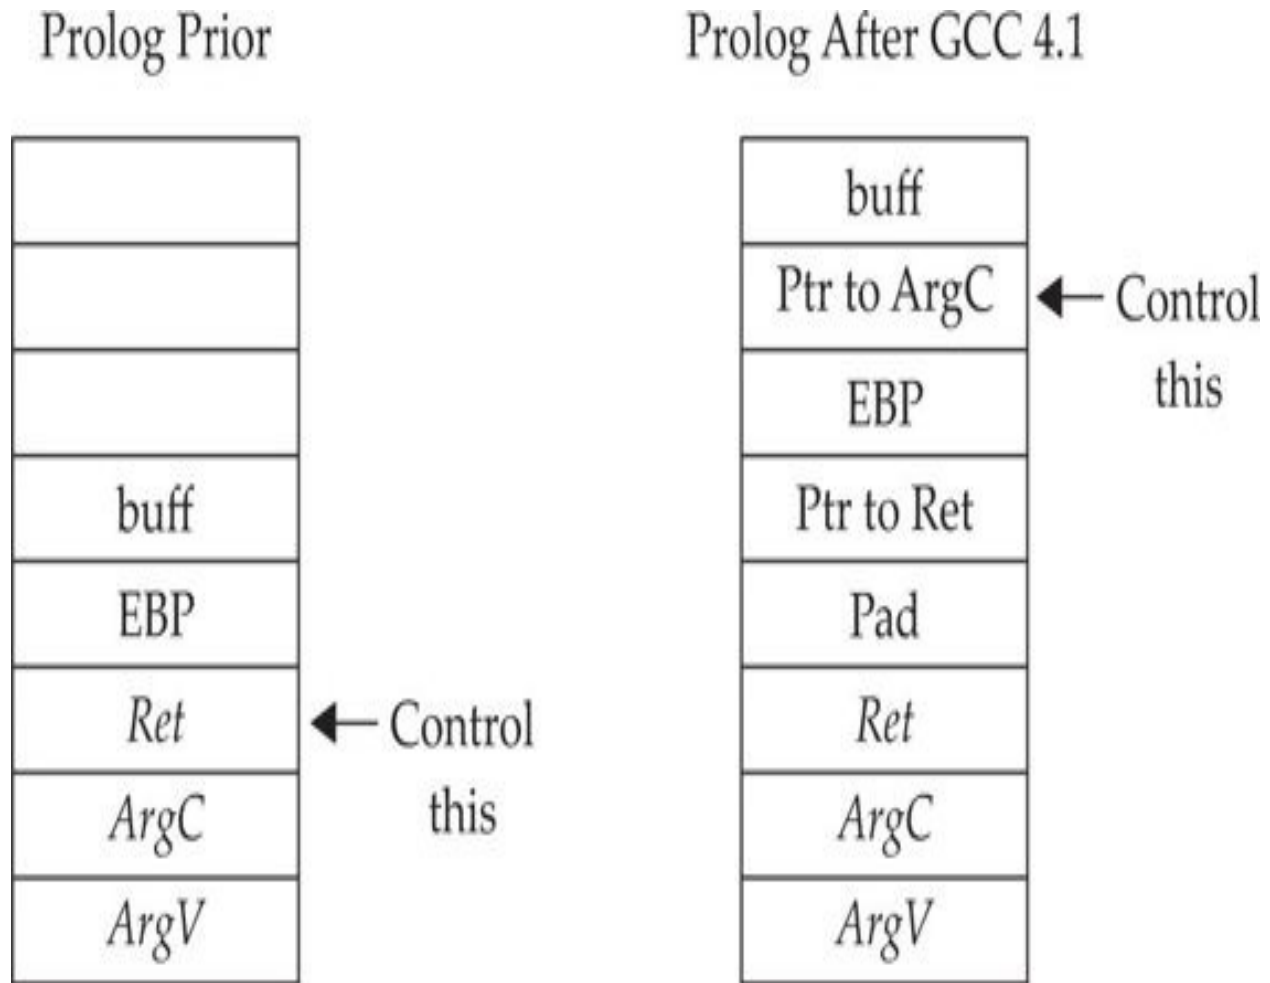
Prolog Prior

| |
|---|
| |
| |
| |
| buff |
| EBP |
| *Ret* |
| *ArgC* |
| *ArgV* |

Control this

Prolog After GCC 4.1

| buff |
|---|
| Ptr to ArgC |
| EBP |
| Ptr to Ret |
| Pad |
| *Ret* |
| *ArgC* |
| *ArgV* |

Control this